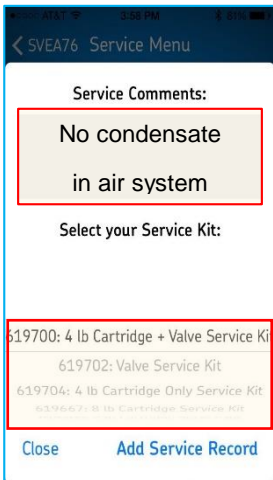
AT&T 3:58 PM 81%

< SVEA76 Service Menu

Service Comments:

No condensate in air system

Select your Service Kit:

619700: 4 lb Cartridge + Valve Service Kit
619702: Valve Service Kit
619704: 4 lb Cartridge Only Service Kit
619667: 8 lb Cartridge Service Kit

Close Add Service Record